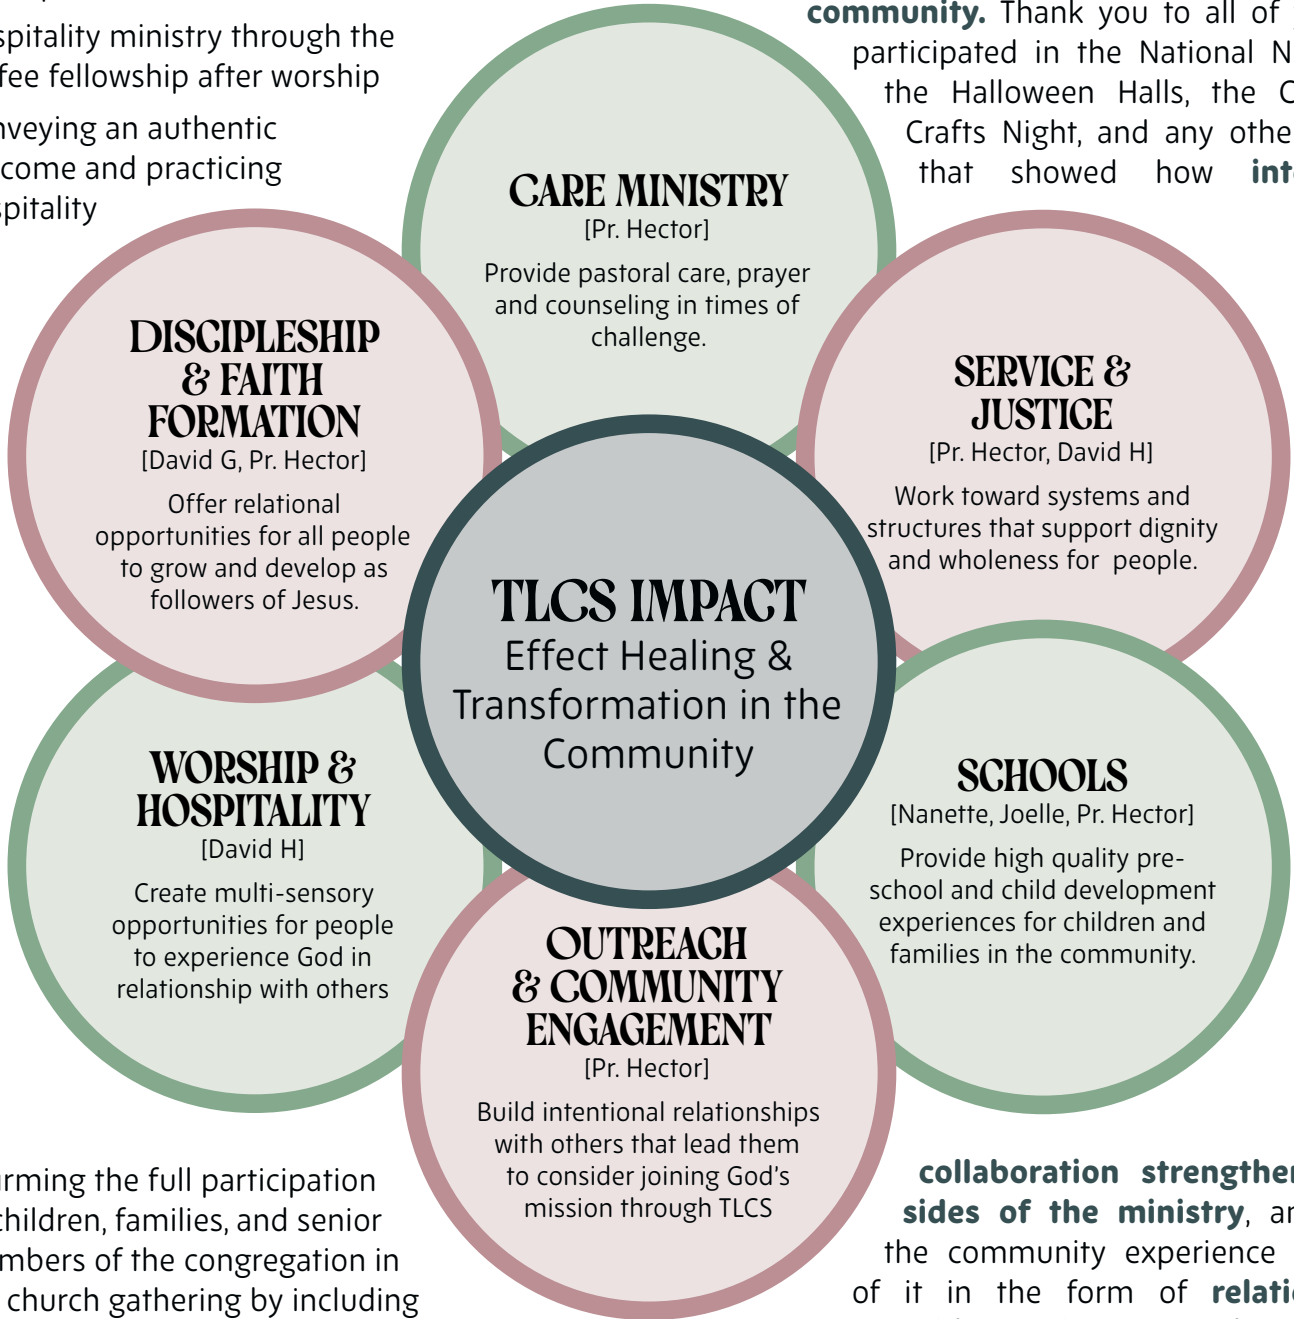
spitality ministry through the
fee fellowship after worship

nveying an authentic
come and practicing
spitality

community. Thank you to all of
participated in the National N
the Halloween Halls, the C
Crafts Night, and any othe
that showed how int

CARE MINISTRY
[Pr. Hector]
Provide pastoral care, prayer and counseling in times of challenge.

DISCIPLESHIP & FAITH FORMATION
[David G, Pr. Hector]
Offer relational opportunities for all people to grow and develop as followers of Jesus.

SERVICE & JUSTICE
[Pr. Hector, David H]
Work toward systems and structures that support dignity and wholeness for people.

TLCS IMPACT
Effect Healing & Transformation in the Community

WORSHIP & HOSPITALITY
[David H]
Create multi-sensory opportunities for people to experience God in relationship with others

SCHOOLS
[Nanette, Joelle, Pr. Hector]
Provide high quality preschool and child development experiences for children and families in the community.

OUTREACH & COMMUNITY ENGAGEMENT
[Pr. Hector]
Build intentional relationships with others that lead them to consider joining God's mission through TLCS

rming the full participation
hildren, families, and senior
mbers of the congregation in
church gathering by including

collaboration strengther
sides of the ministry, ar
the community experience
of it in the form of relati